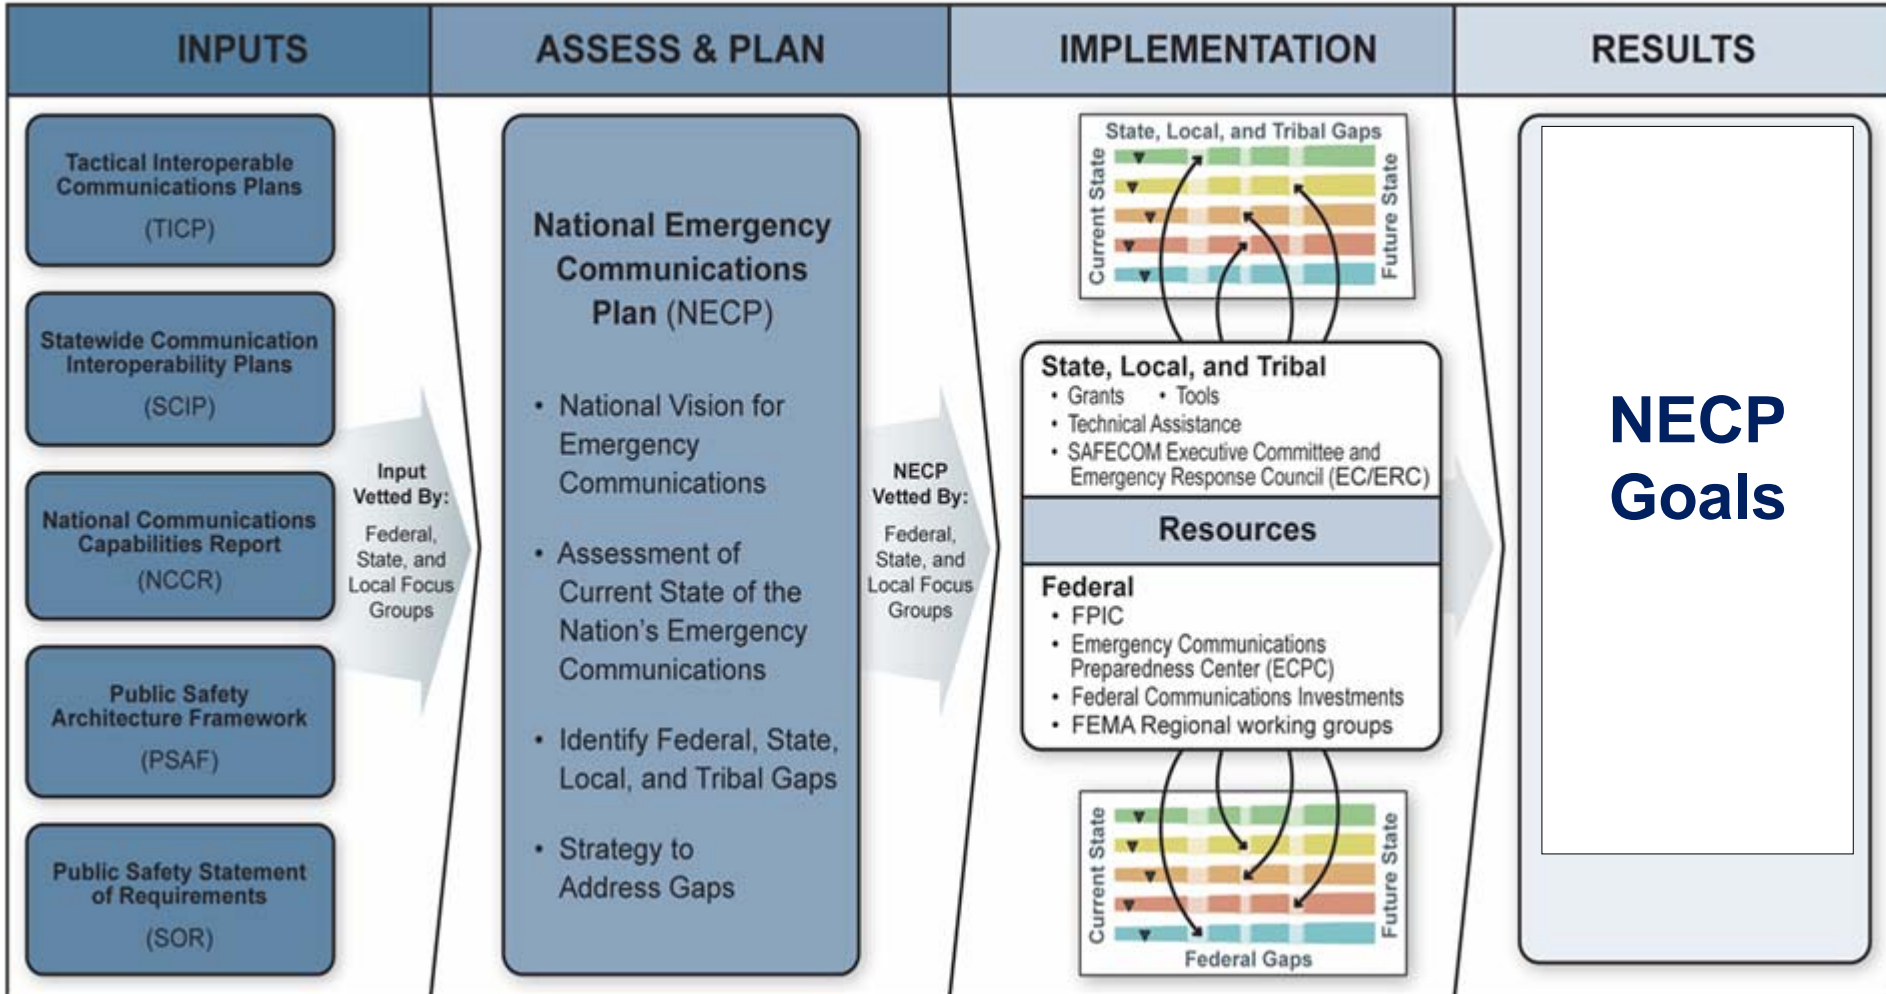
INPUTS

ASSESS & PLAN

IMPLEMENTATION

RESULTS

Tactical Interoperable Communications Plans
(TICP)

Statewide Communication Interoperability Plans
(SCIP)

National Communications Capabilities Report
(NCCR)

Public Safety Architecture Framework
(PSAF)

Public Safety Statement of Requirements
(SOR)

Input Vetted By:
Federal, State, and Local Focus Groups

National Emergency Communications Plan (NECP)

• National Vision for Emergency Communications

• Assessment of Current State of the Nation's Emergency Communications

• Identify Federal, State, Local, and Tribal Gaps

• Strategy to Address Gaps

NECP Vetted By:
Federal, State, and Local Focus Groups

State, Local, and Tribal Gaps
Current State
Future State

State, Local, and Tribal
• Grants • Tools
• Technical Assistance
• SAFECOM Executive Committee and Emergency Response Council (EC/ERC)

Resources

Federal
• FPIC
• Emergency Communications Preparedness Center (ECPC)
• Federal Communications Investments
• FEMA Regional working groups

Current State
Future State
Federal Gaps

NECP Goals